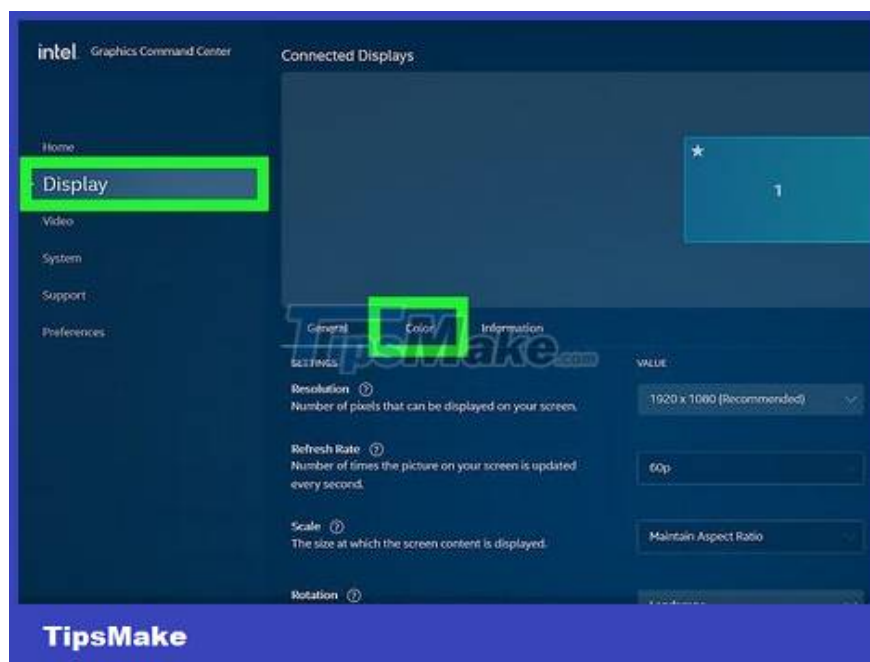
intel Graphics Command Center

Connected Displays

Home

Display

Video

System

Support

Preferences

1

General Color Information

TipsMake.com

SETTINGS

VALUE

Resolution ⓘ
Number of pixels that can be displayed on your screen.

1920 x 1080 (Recommended)

Refresh Rate ⓘ
Number of times the picture on your screen is updated every second.

60p

Scale ⓘ
The size at which the screen content is displayed.

Maintain Aspect Ratio

Rotation ⓘ

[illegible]

TipsMake